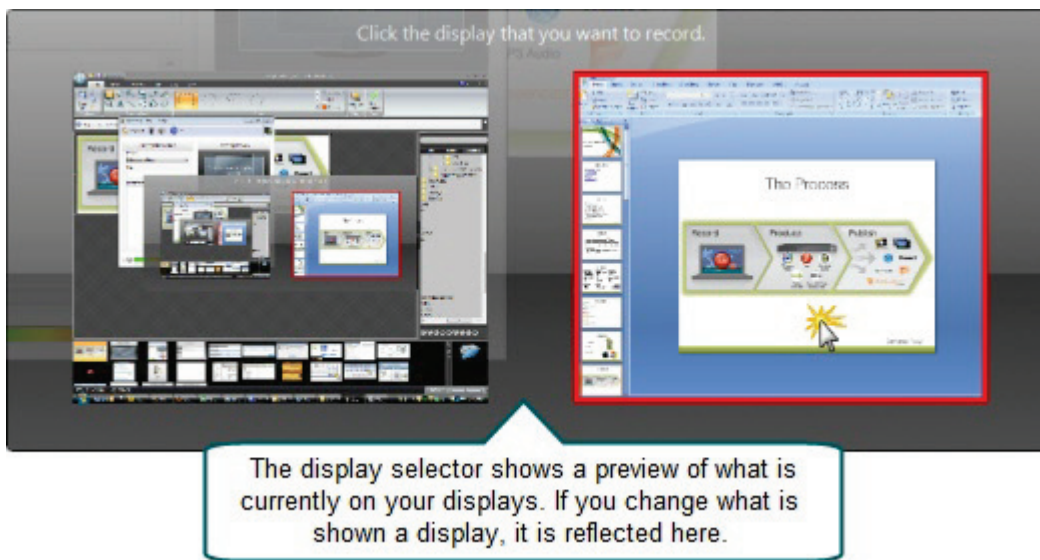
Click the display that you want to record.

The Process

Record

Produce

Publish

The display selector shows a preview of what is currently on your displays. If you change what is shown a display, it is reflected here.